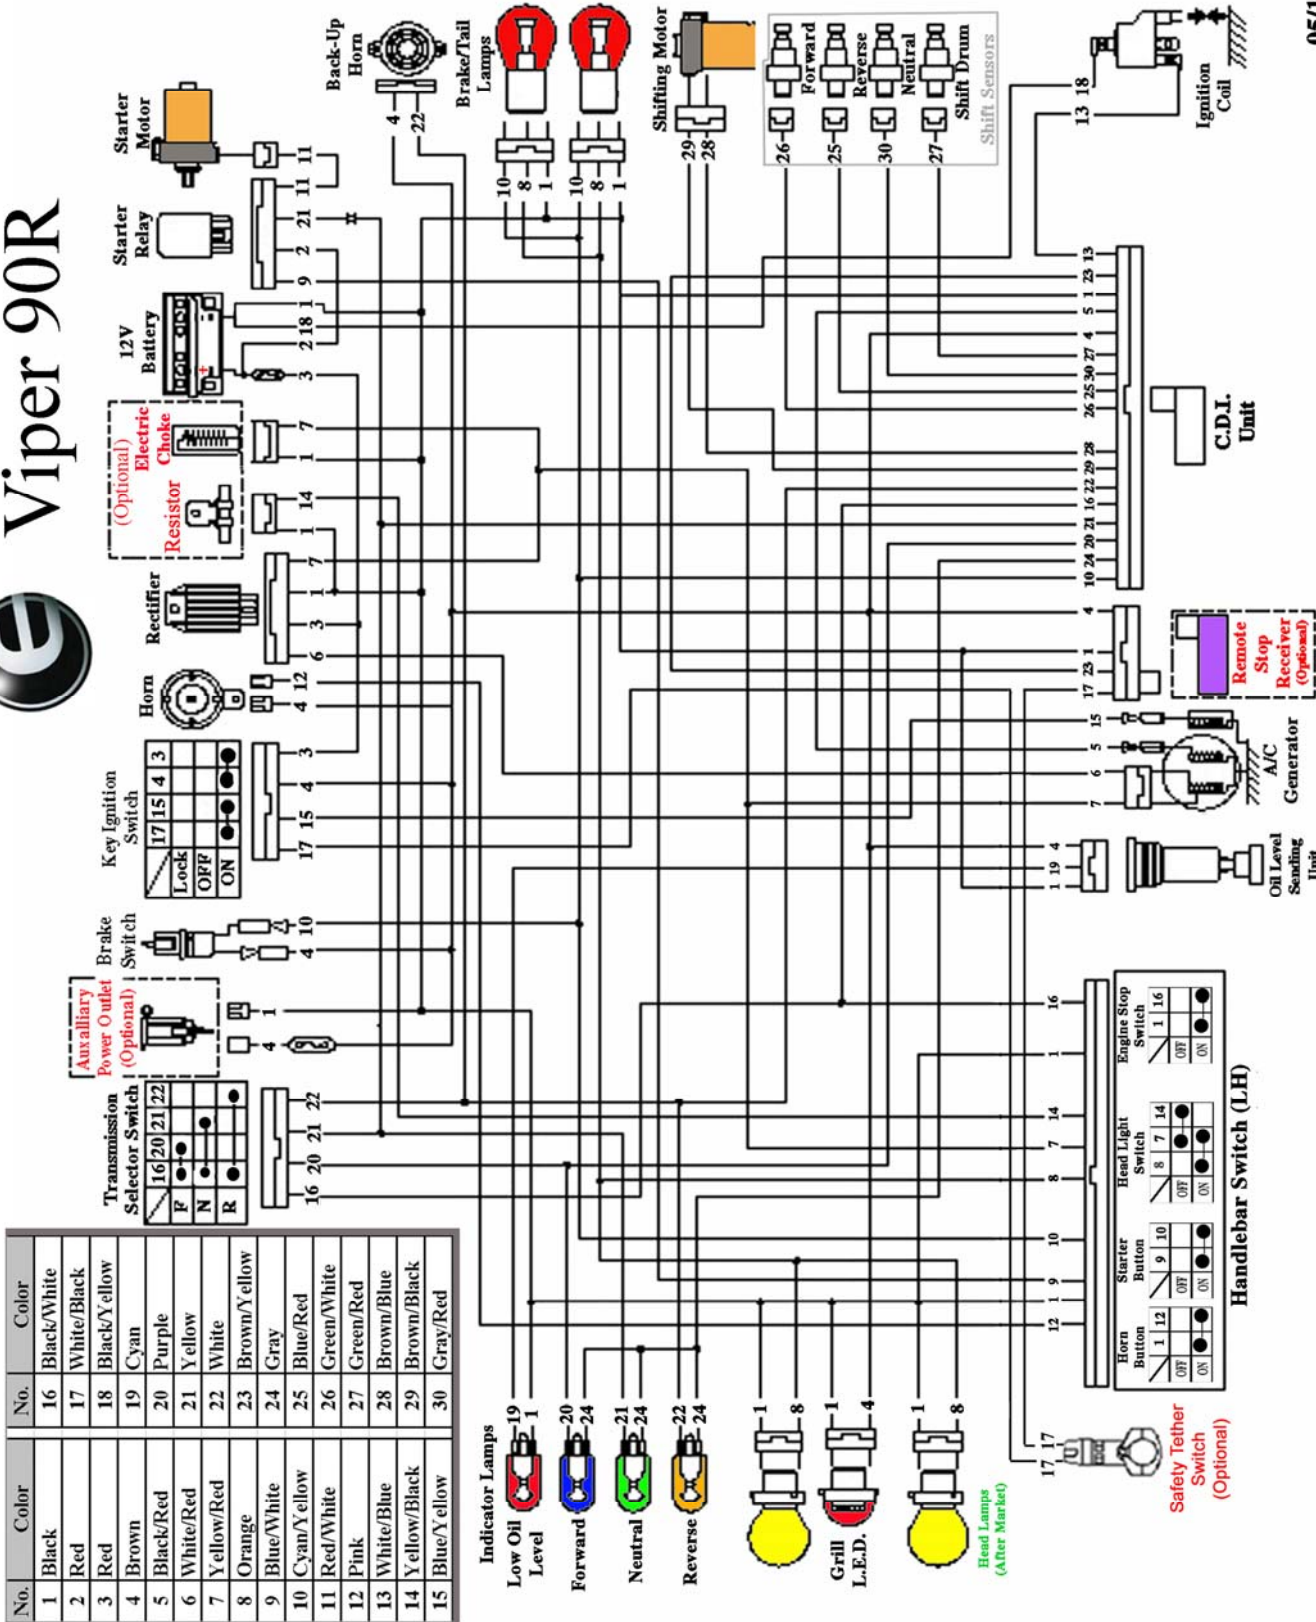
Viper 90R

| No. | Color | No. | Color |
|---|---|---|---|
| 1 | Black | 16 | Black/White |
| 2 | Red | 17 | White/Black |
| 3 | Red | 18 | Black/Yellow |
| 4 | Brown | 19 | Cyan |
| 5 | Black/Red | 20 | Purple |
| 6 | White/Red | 21 | Yellow |
| 7 | Yellow/Red | 22 | White |
| 8 | Orange | 23 | Brown/Yellow |
| 9 | Blue/White | 24 | Gray |
| 10 | Cyan/Yellow | 25 | Blue/Red |
| 11 | Red/White | 26 | Green/White |
| 12 | Pink | 27 | Green/Red |
| 13 | White/Blue | 28 | Brown/Blue |
| 14 | Yellow/Black | 29 | Brown/Black |
| 15 | Blue/Yellow | 30 | Gray/Red |

Starter Motor
Starter Relay
12V Battery
(Optional) Electric Choke Resistor
Rectifier
Horn
Key Ignition Switch

| | 17 | 15 | 4 | 3 |
|---|---|---|---|---|
| Lock | | | | |
| OFF | | | | |
| ON | ● | ● | ● | ● |

Brake Switch
Auxalliary Power Outlet (Optional)
Transmission Selector Switch

| | 16 | 20 | 21 | 22 |
|---|---|---|---|---|
| F | ● | ● | | |
| N | ● | | ● | |
| R | ● | | | ● |

Back-Up Horn
Brake/Tail Lamps
Shifting Motor
Forward
Reverse
Neutral
Shift Drum
Shift Sensors
Ignition Coil
C.D.I. Unit
Remote Stop Receiver (Optional)
A/C Generator
Oil Level Sending Unit
Indicator Lamps
Low Oil Level
Forward
Neutral
Reverse
Grill L.E.D.
Head Lamps (After Market)
Safety Tether Switch (Optional)
Handlebar Switch (LH)
Engine Stop Switch
Head Light Switch
Starter Button
Horn Button
OFF
ON
11 11 21 2 9 1 18 2 3 7 1 14 1 7 1 3 6 12 4 3 4 15 17 10 4 1 4 22 21 20 16
4 22 10 8 1 10 8 1 29 28 26 25 30 27 13 18
13 23 5 1 4 27 26 25 30 28 29 22 16 21 20 24 10
4 1 23 17 15 5 6 7 4 19 1
16 1 14 7 8 10 9 1 12 17 17
19 1 20 24 21 24 22 24 1 8 1 4 1 8